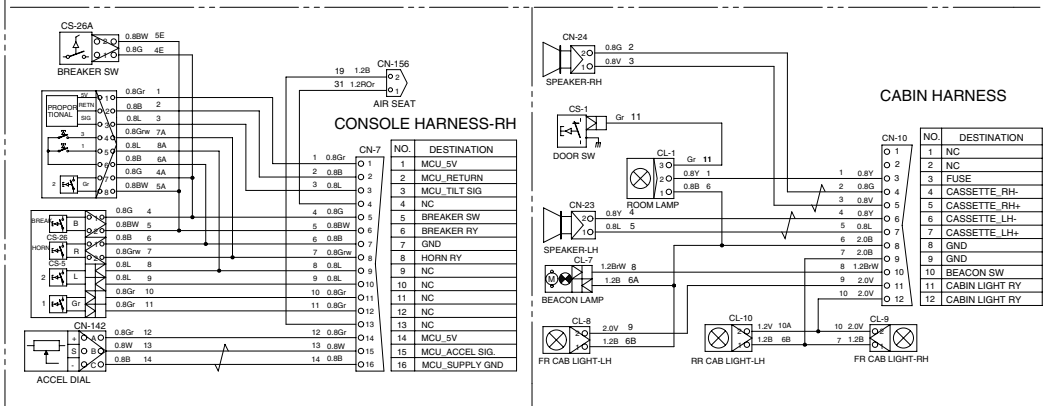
CS-26A
0.8BW 5E
0.8G 4E
BREAKER SW

19 1.2B
31 1.2ROr
CN-156
AIR SEAT

PROPORTIONAL
5V
RETN
SIG
0.8Gr 1
0.8B 2
0.8L 3
0.8Grw 7A
0.8L 8A
0.8B 6A
0.8G 4A
0.8BW 5A
Gr

CONSOLE HARNESS-RH

CN-7

| NO. | DESTINATION |
|---|---|
| 1 | MCU_5V |
| 2 | MCU_RETURN |
| 3 | MCU_TILT SIG |
| 4 | NC |
| 5 | BREAKER SW |
| 6 | BREAKER RY |
| 7 | GND |
| 8 | HORN RY |
| 9 | NC |
| 10 | NC |
| 11 | NC |
| 12 | NC |
| 13 | NC |
| 14 | MCU_5V |
| 15 | MCU_ACCEL SIG. |
| 16 | MCU_SUPPLY GND |

1 0.8Gr
2 0.8B
3 0.8L
4 0.8G
5 0.8BW
6 0.8B
7 0.8Grw
8 0.8L
9 0.8L
10 0.8Gr
11 0.8Gr
12 0.8Gr
13 0.8W
14 0.8B

BREAKER B
CS-26
HORN R
CS-5
L
Gr
0.8G 4
0.8BW 5
0.8B 6
0.8Grw 7
0.8L 8
0.8L 9
0.8Gr 10
0.8Gr 11

CN-142
0.8Gr 12
0.8W 13
0.8B 14
ACCEL DIAL

CN-24
0.8G 2
0.8V 3
SPEAKER-RH

CABIN HARNESS

CS-1
Gr 11
DOOR SW

CL-1
Gr 11
0.8B 6
ROOM LAMP

CN-23
0.8Y 4
0.8L 5
SPEAKER-LH

CL-7
1.2BrW 8
1.2B 6A
BEACON LAMP

CN-10
1 0.8Y
2 0.8G
3 0.8V
4 0.8Y
5 0.8L
6 2.0B
7 2.0B
8 1.2BrW
9 2.0V
10 2.0V

| NO. | DESTINATION |
|---|---|
| 1 | NC |
| 2 | NC |
| 3 | FUSE |
| 4 | CASSETTE_RH- |
| 5 | CASSETTE_RH+ |
| 6 | CASSETTE_LH- |
| 7 | CASSETTE_LH+ |
| 8 | GND |
| 9 | GND |
| 10 | BEACON SW |
| 11 | CABIN LIGHT RY |
| 12 | CABIN LIGHT RY |

CL-8
2.0V 9
1.2B 6B
FR CAB LIGHT-LH

CL-10
1.2V 10A
1.2B 6B
RR CAB LIGHT-LH

CL-9
10 2.0V
7 1.2B
FR CAB LIGHT-RH